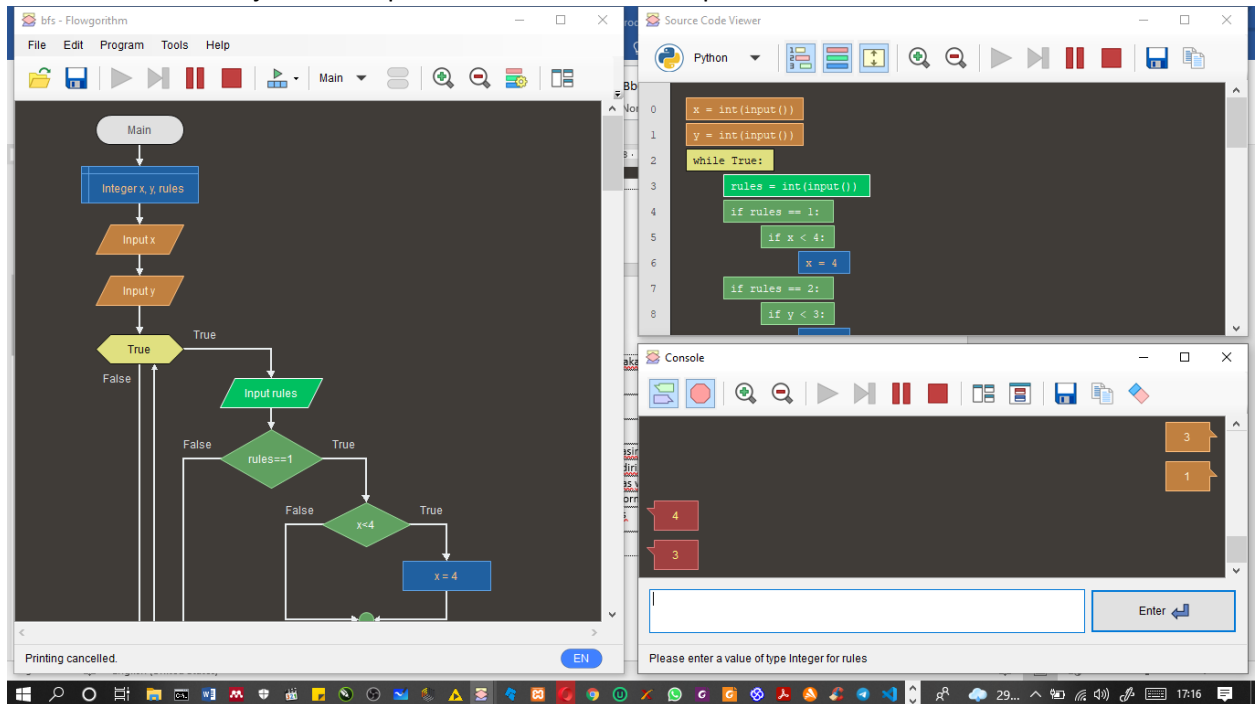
bfs - Flowgorithm

File Edit Program Tools Help

Main

Main

Integer x, y, rules

Input x

Input y

True

True

False

Input rules

False

rules==1

True

False

x<4

True

x = 4

Printing cancelled.

EN

Source Code Viewer

Python

0 x = int(input())
1 y = int(input())
2 while True:
3 rules = int(input())
4 if rules == 1:
5 if x < 4:
6 x = 4
7 if rules == 2:
8 if y < 3:

Console

3

1

4

3

Enter

Please enter a value of type Integer for rules

29...

17:16